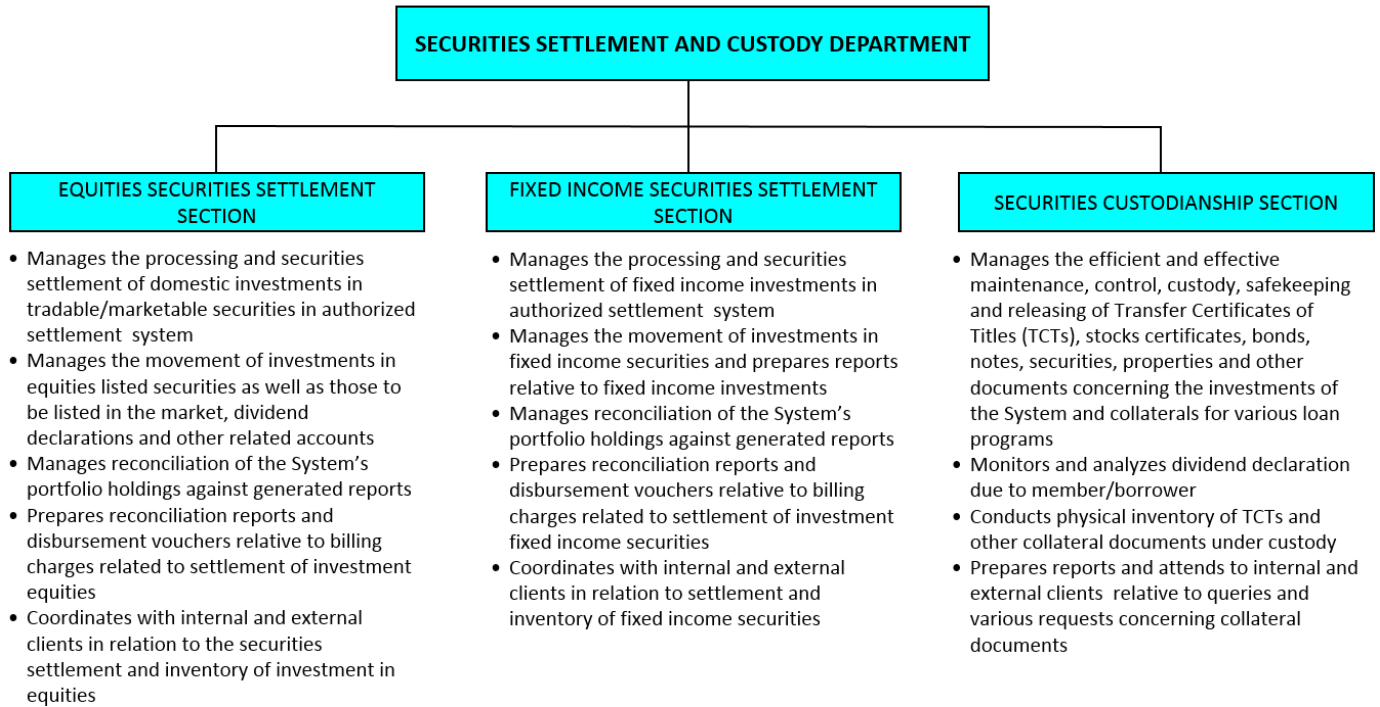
SECURITIES SETTLEMENT AND CUSTODY DEPARTMENT

EQUITIES SECURITIES SETTLEMENT SECTION

- Manages the processing and securities settlement of domestic investments in tradable/marketable securities in authorized settlement system
- Manages the movement of investments in equities listed securities as well as those to be listed in the market, dividend declarations and other related accounts
- Manages reconciliation of the System's portfolio holdings against generated reports
- Prepares reconciliation reports and disbursement vouchers relative to billing charges related to settlement of investment equities
- Coordinates with internal and external clients in relation to the securities settlement and inventory of investment in equities

FIXED INCOME SECURITIES SETTLEMENT SECTION

- Manages the processing and securities settlement of fixed income investments in authorized settlement system
- Manages the movement of investments in fixed income securities and prepares reports relative to fixed income investments
- Manages reconciliation of the System's portfolio holdings against generated reports
- Prepares reconciliation reports and disbursement vouchers relative to billing charges related to settlement of investment fixed income securities
- Coordinates with internal and external clients in relation to settlement and inventory of fixed income securities

SECURITIES CUSTODIANSHIP SECTION

- Manages the efficient and effective maintenance, control, custody, safekeeping and releasing of Transfer Certificates of Titles (TCTs), stocks certificates, bonds, notes, securities, properties and other documents concerning the investments of the System and collaterals for various loan programs
- Monitors and analyzes dividend declaration due to member/borrower
- Conducts physical inventory of TCTs and other collateral documents under custody
- Prepares reports and attends to internal and external clients relative to queries and various requests concerning collateral documents